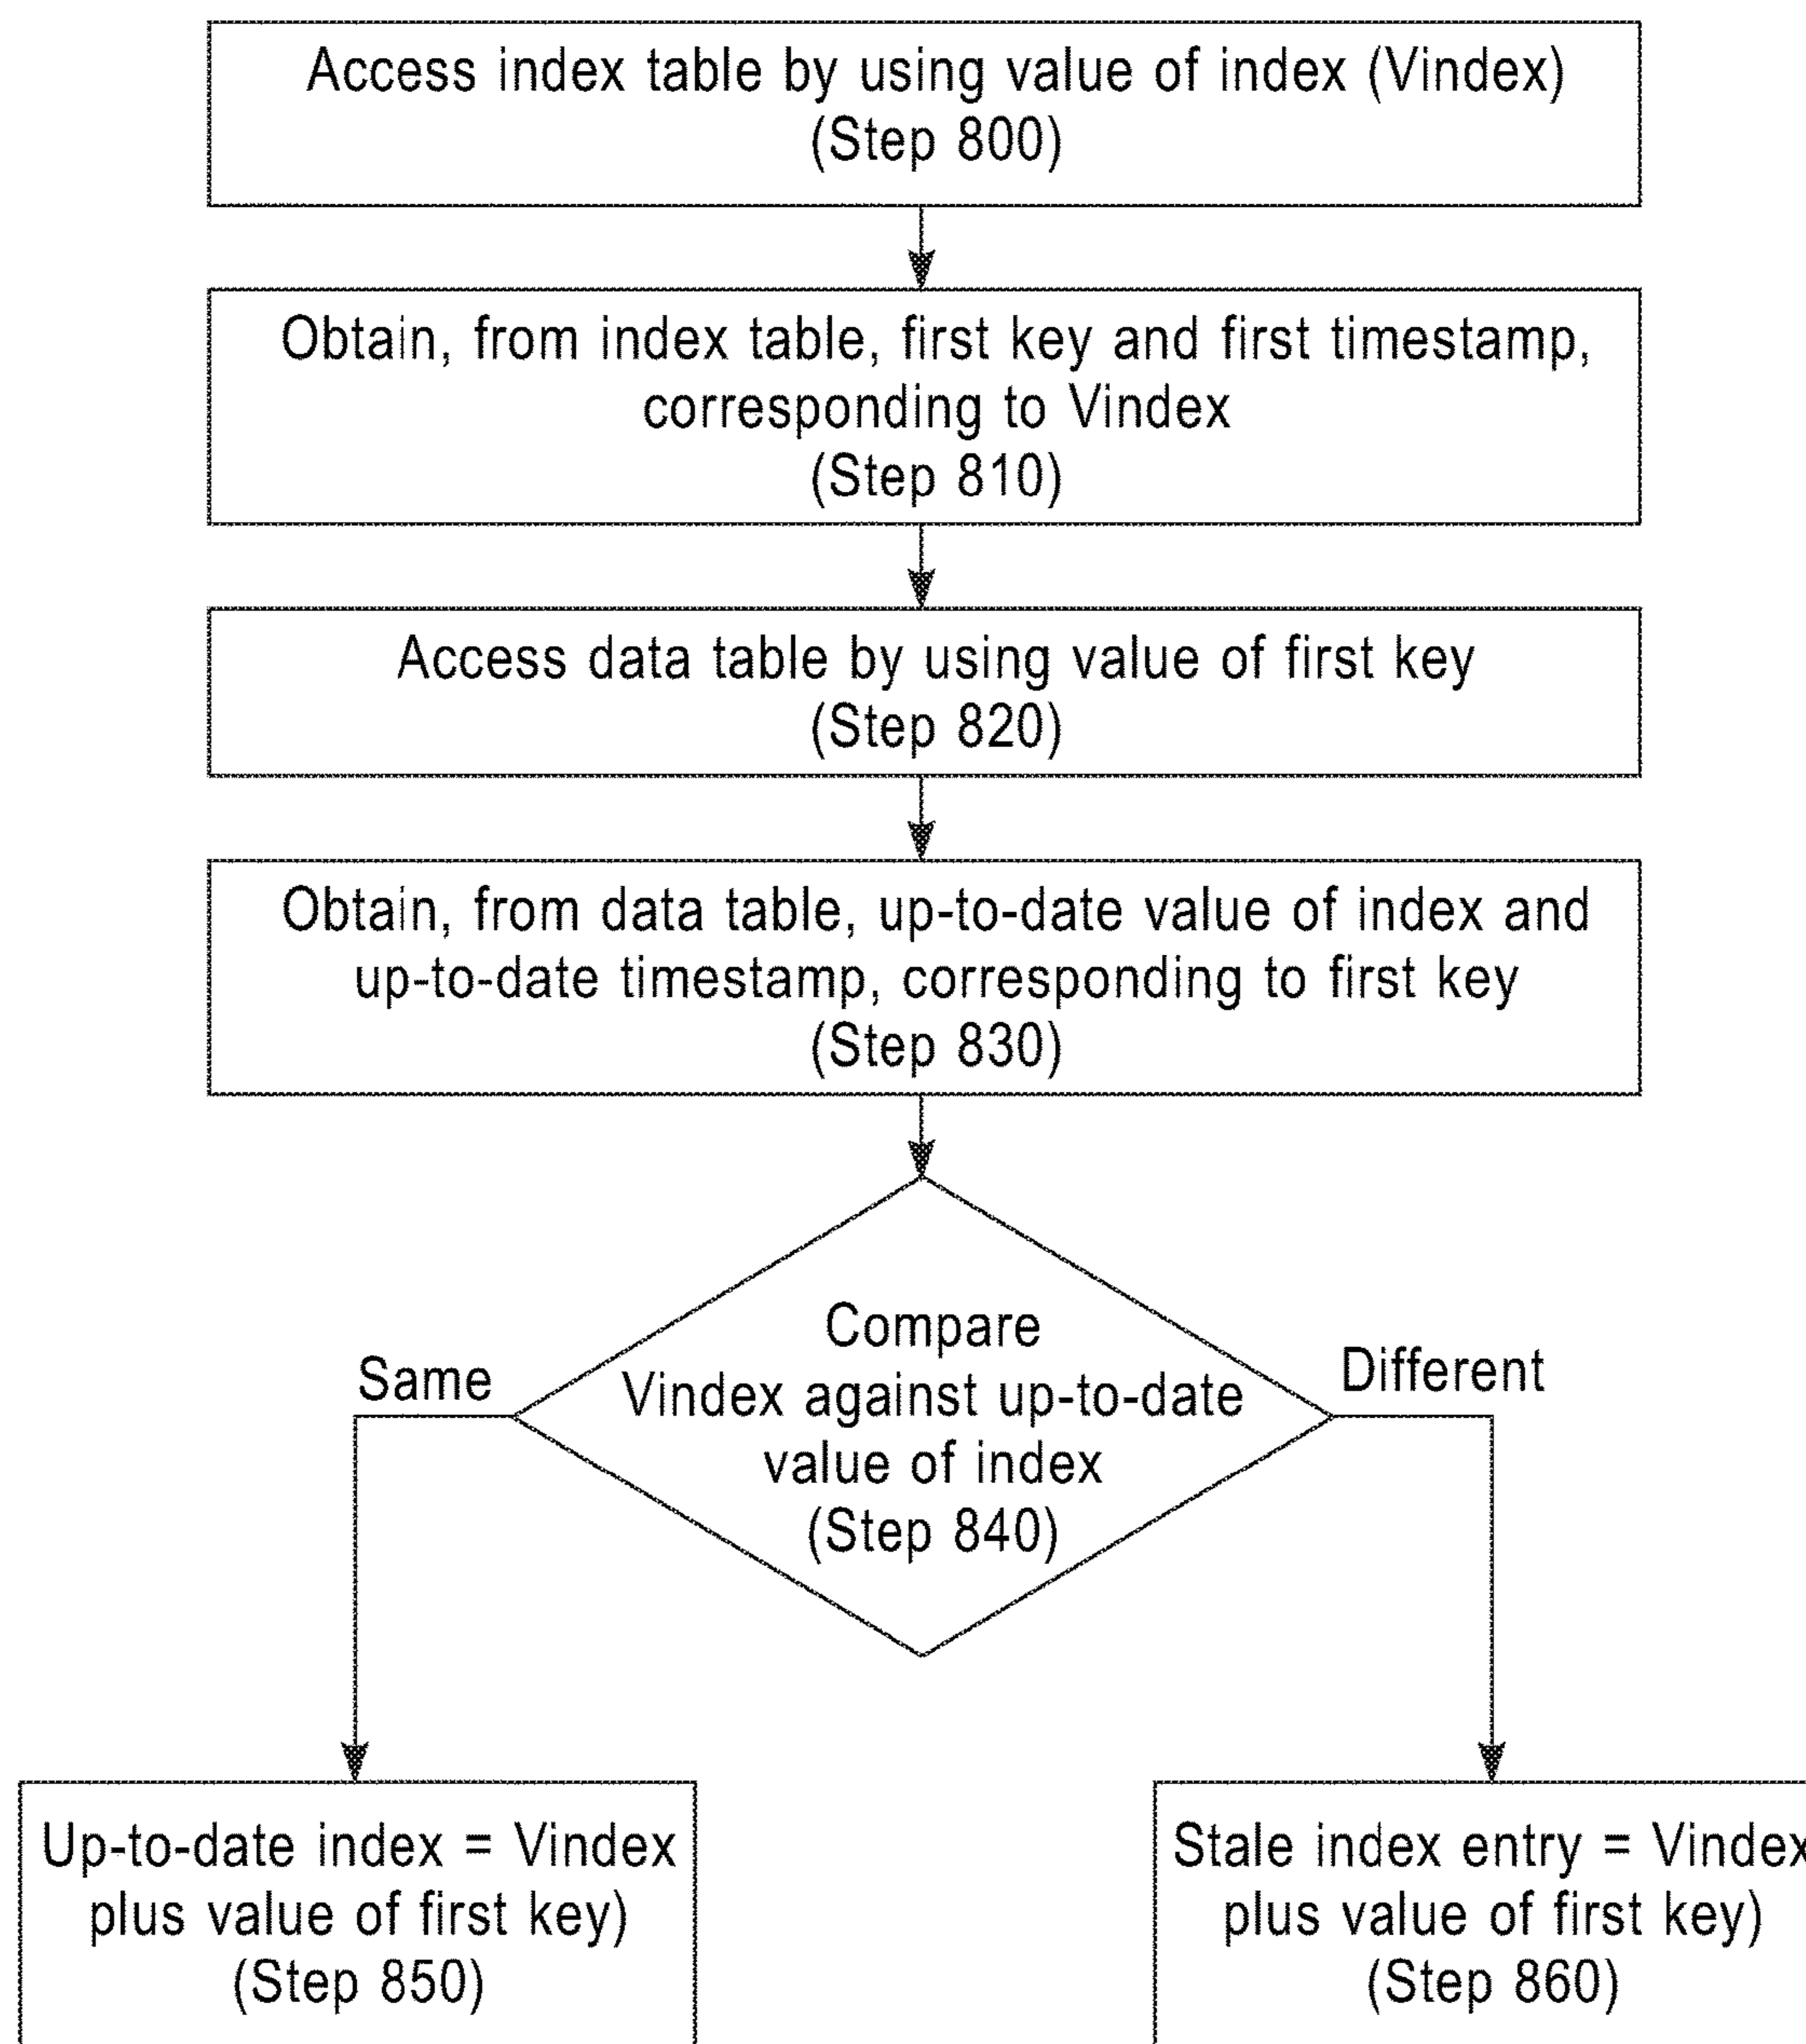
Access index table by using value of index (Vindex)
(Step 800)

Obtain, from index table, first key and first timestamp, corresponding to Vindex
(Step 810)

Access data table by using value of first key
(Step 820)

Obtain, from data table, up-to-date value of index and up-to-date timestamp, corresponding to first key
(Step 830)

Compare Vindex against up-to-date value of index
(Step 840)

Same

Different

Up-to-date index = Vindex plus value of first key)
(Step 850)

Stale index entry = Vindex plus value of first key)
(Step 860)